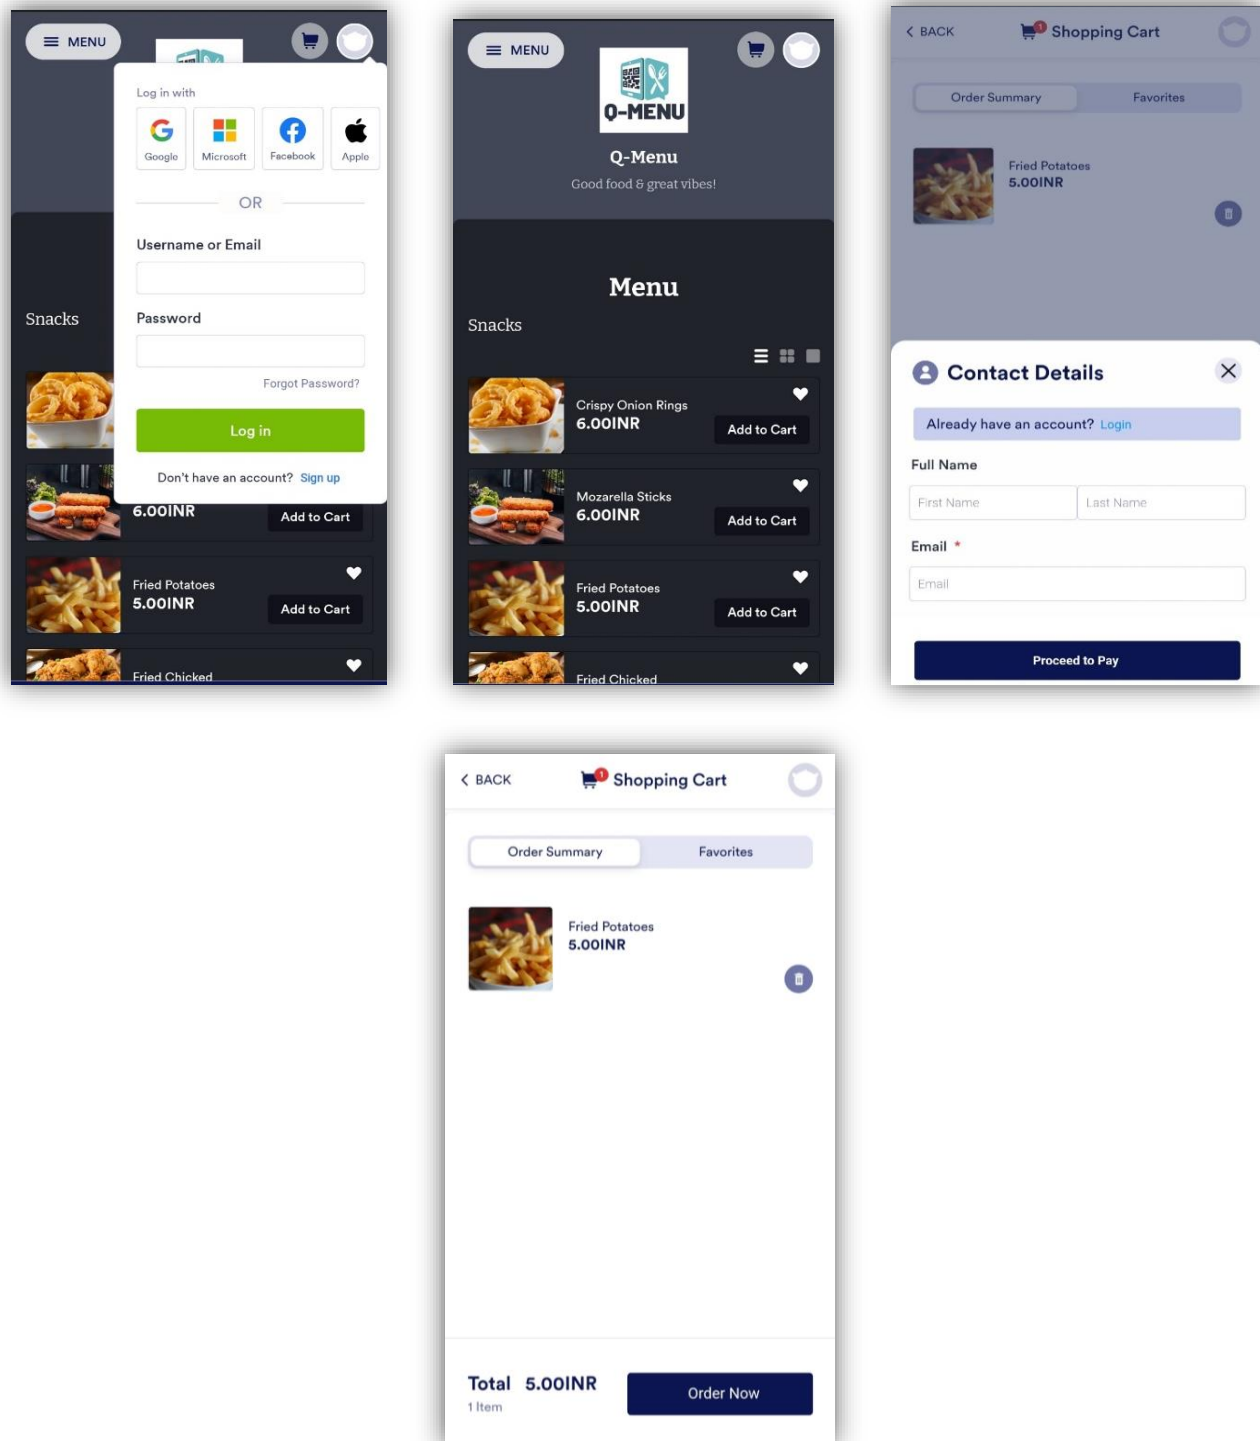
MENU

Log in with

Google Microsoft Facebook Apple

OR

Username or Email

Password

Forgot Password?

Log in

Don't have an account? Sign up

Snacks

6.00INR Add to Cart

Fried Potatoes
5.00INR Add to Cart

Fried Chicked

MENU

Q-MENU

Q-Menu
Good food & great vibes!

Menu

Snacks

Crispy Onion Rings
6.00INR Add to Cart

Mozarella Sticks
6.00INR Add to Cart

Fried Potatoes
5.00INR Add to Cart

Fried Chicked

BACK Shopping Cart

Order Summary Favorites

Fried Potatoes
5.00INR

Contact Details

Already have an account? Login

Full Name

First Name Last Name

Email *

Email

Proceed to Pay

BACK Shopping Cart

Order Summary Favorites

Fried Potatoes
5.00INR

Total 5.00INR
1 Item

Order Now